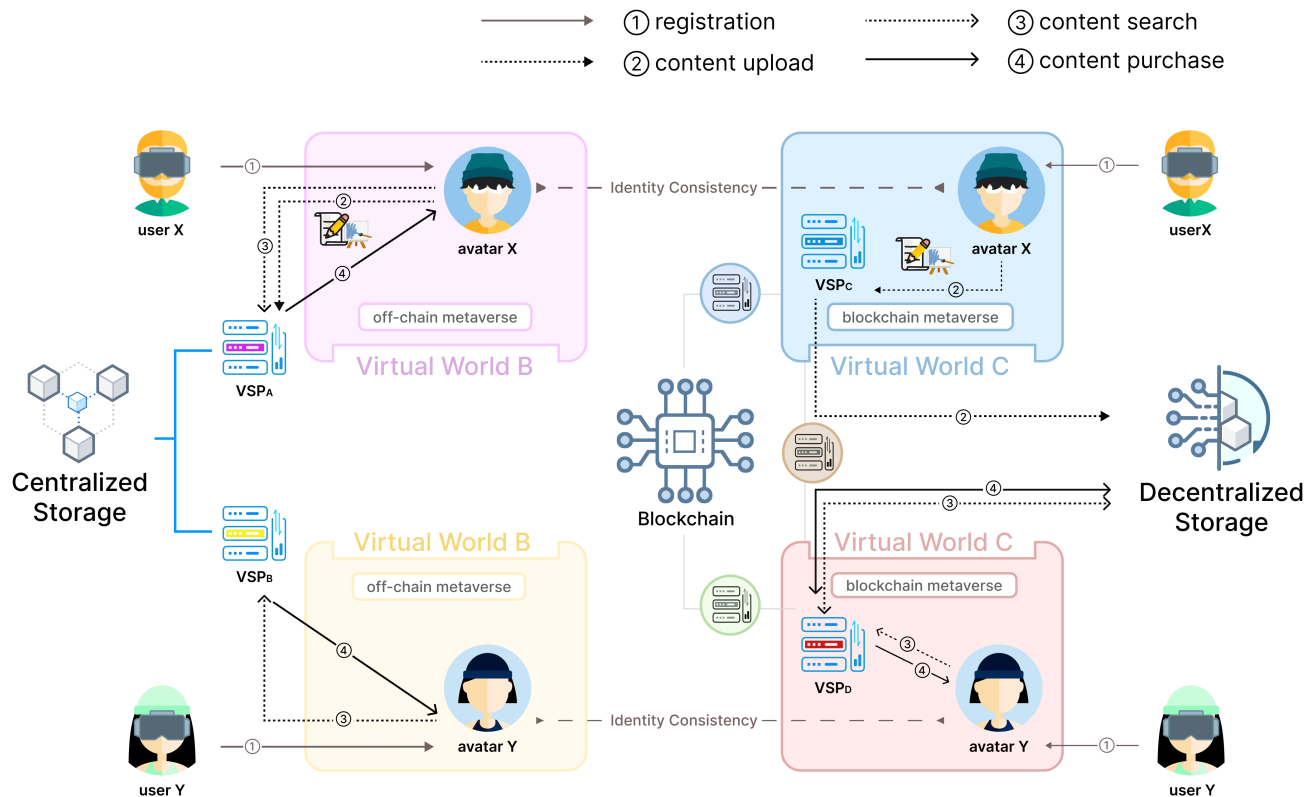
① registration
② content upload
③ content search
④ content purchase

user X
①
②
③
④
avatar X
off-chain metaverse
Virtual World B
VSP$_A$

Identity Consistency

avatar X
VSP$_C$
②
blockchain metaverse
Virtual World C
userX
①

Centralized Storage

Blockchain

②
Decentralized Storage
④
③

VSP$_B$
Virtual World B
off-chain metaverse
④
③
avatar Y
user Y
①

Identity Consistency

Virtual World C
blockchain metaverse
VSP$_D$
③
④
avatar Y
user Y
①